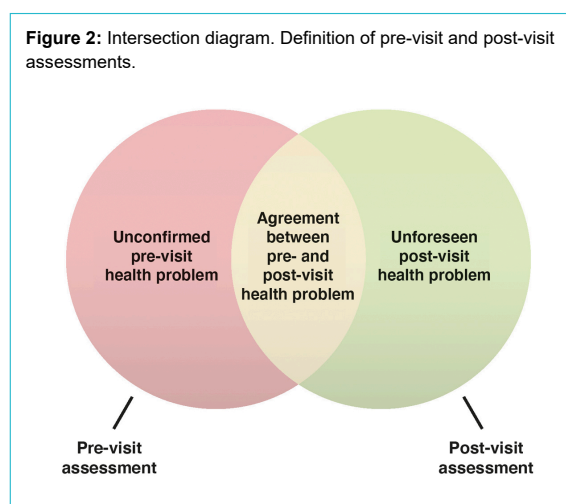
**Figure 2:** Intersection diagram. Definition of pre-visit and post-visit assessments.

Unconfirmed pre-visit health problem

Agreement between pre- and post-visit health problem

Unforeseen post-visit health problem

Pre-visit assessment

Post-visit assessment